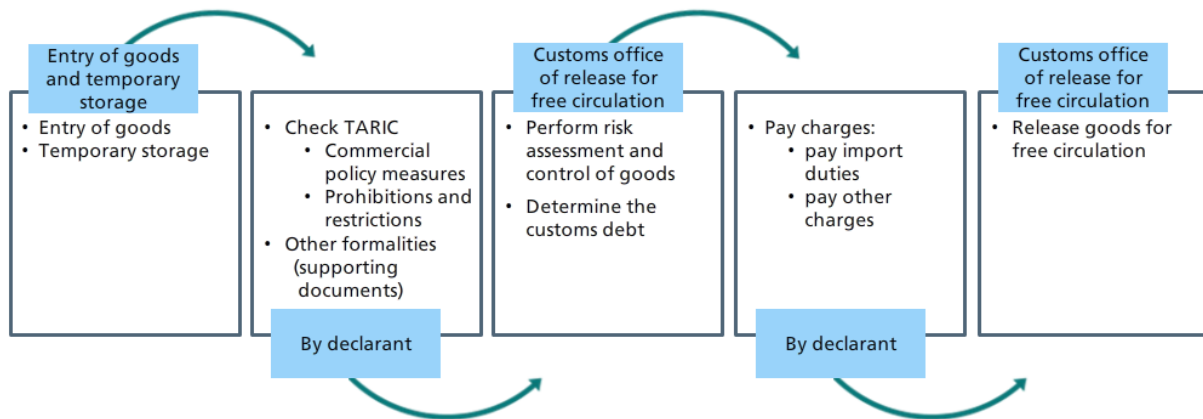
Entry of goods and temporary storage

• Entry of goods
• Temporary storage

• Check TARIC
  • Commercial policy measures
  • Prohibitions and restrictions
• Other formalities (supporting documents)

By declarant

Customs office of release for free circulation

• Perform risk assessment and control of goods
• Determine the customs debt

• Pay charges:
  • pay import duties
  • pay other charges

By declarant

Customs office of release for free circulation

• Release goods for free circulation